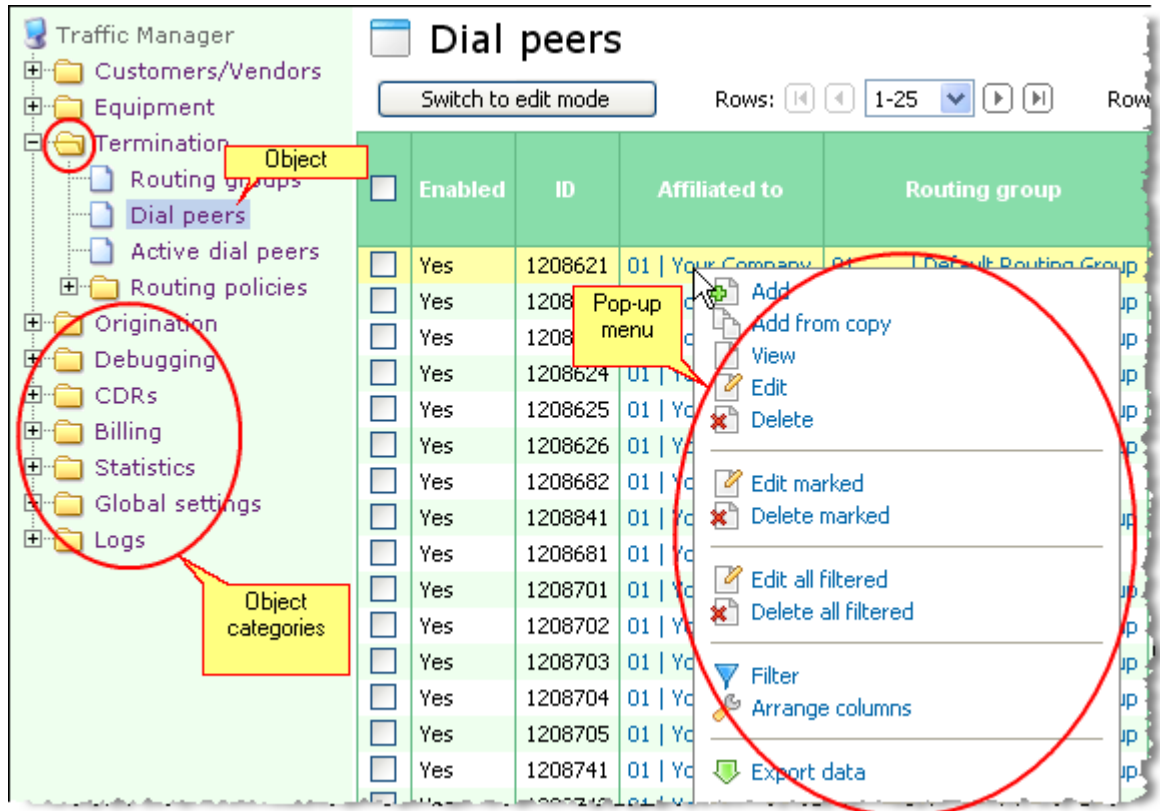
Traffic Manager
Customers/Vendors
Equipment
Termination
Routing groups
Dial peers
Active dial peers
Routing policies
Origination
Debugging
CDRs
Billing
Statistics
Global settings
Logs

Object

Object categories

Dial peers

Switch to edit mode

Rows: 1-25

Row

| | Enabled | ID | Affiliated to | Routing group |
|---|---|---|---|---|
| | Yes | 1208621 | 01 \| Your Company | 01 \| Default Routing Group |
| | Yes | 1208 | | up |
| | Yes | 1208 | | up |
| | Yes | 1208624 | 01 \| Yo | up |
| | Yes | 1208625 | 01 \| Yo | up |
| | Yes | 1208626 | 01 \| Yo | up |
| | Yes | 1208682 | 01 \| Yo | up |
| | Yes | 1208841 | 01 \| Yo | up |
| | Yes | 1208681 | 01 \| Yo | up |
| | Yes | 1208701 | 01 \| Yo | up |
| | Yes | 1208702 | 01 \| Yo | up |
| | Yes | 1208703 | 01 \| Yo | up |
| | Yes | 1208704 | 01 \| Yo | up |
| | Yes | 1208705 | 01 \| Yo | up |
| | Yes | 1208741 | 01 \| Yo | up |

Pop-up menu

Add
Add from copy
View
Edit
Delete
Edit marked
Delete marked
Edit all filtered
Delete all filtered
Filter
Arrange columns
Export data